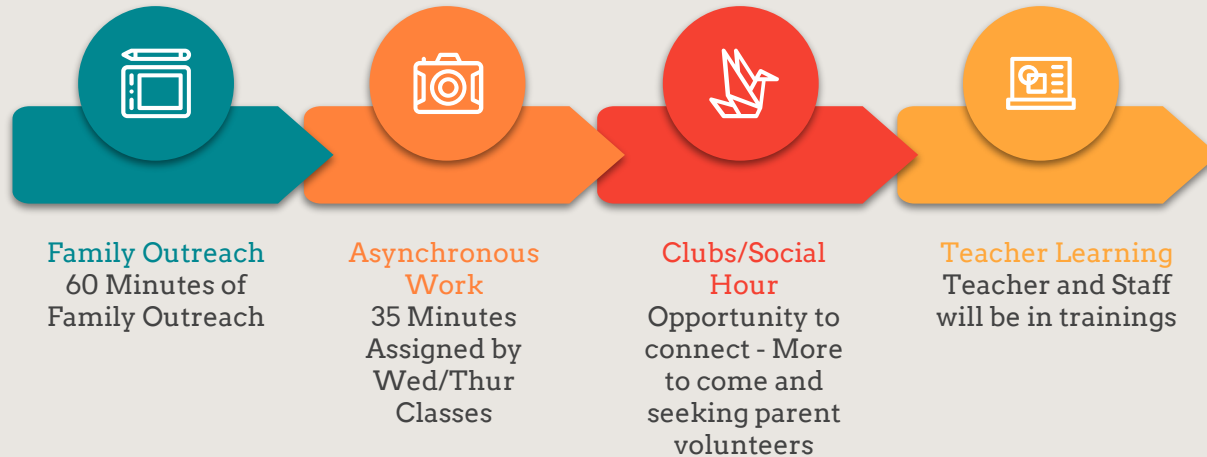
Family Outreach
60 Minutes of Family Outreach

Asynchronous Work
35 Minutes Assigned by Wed/Thur Classes

Clubs/Social Hour
Opportunity to connect - More to come and seeking parent volunteers

Teacher Learning
Teacher and Staff will be in trainings